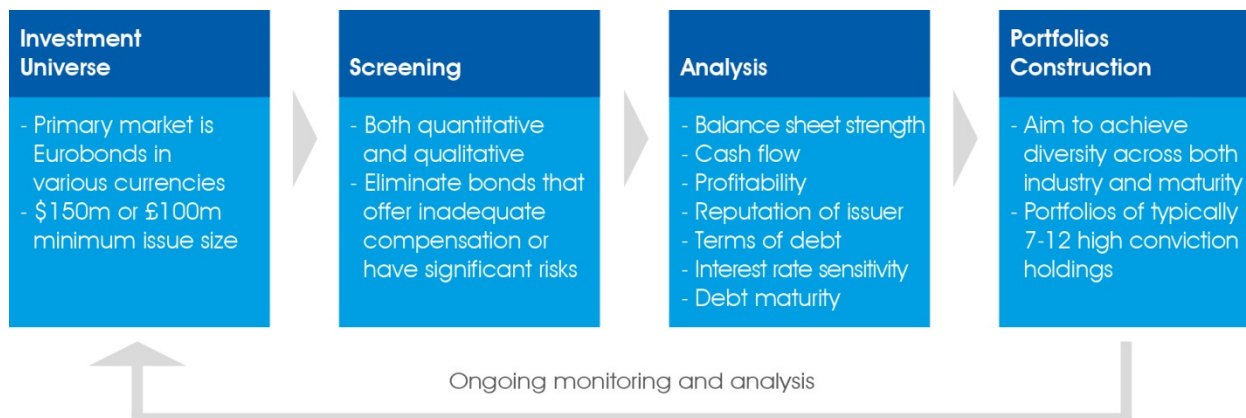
Investment Universe

- Primary market is Eurobonds in various currencies
- \$150m or £100m minimum issue size

Screening

- Both quantitative and qualitative
- Eliminate bonds that offer inadequate compensation or have significant risks

Analysis

- Balance sheet strength
- Cash flow
- Profitability
- Reputation of issuer
- Terms of debt
- Interest rate sensitivity
- Debt maturity

Portfolios Construction

- Aim to achieve diversity across both industry and maturity
- Portfolios of typically 7-12 high conviction holdings

Ongoing monitoring and analysis